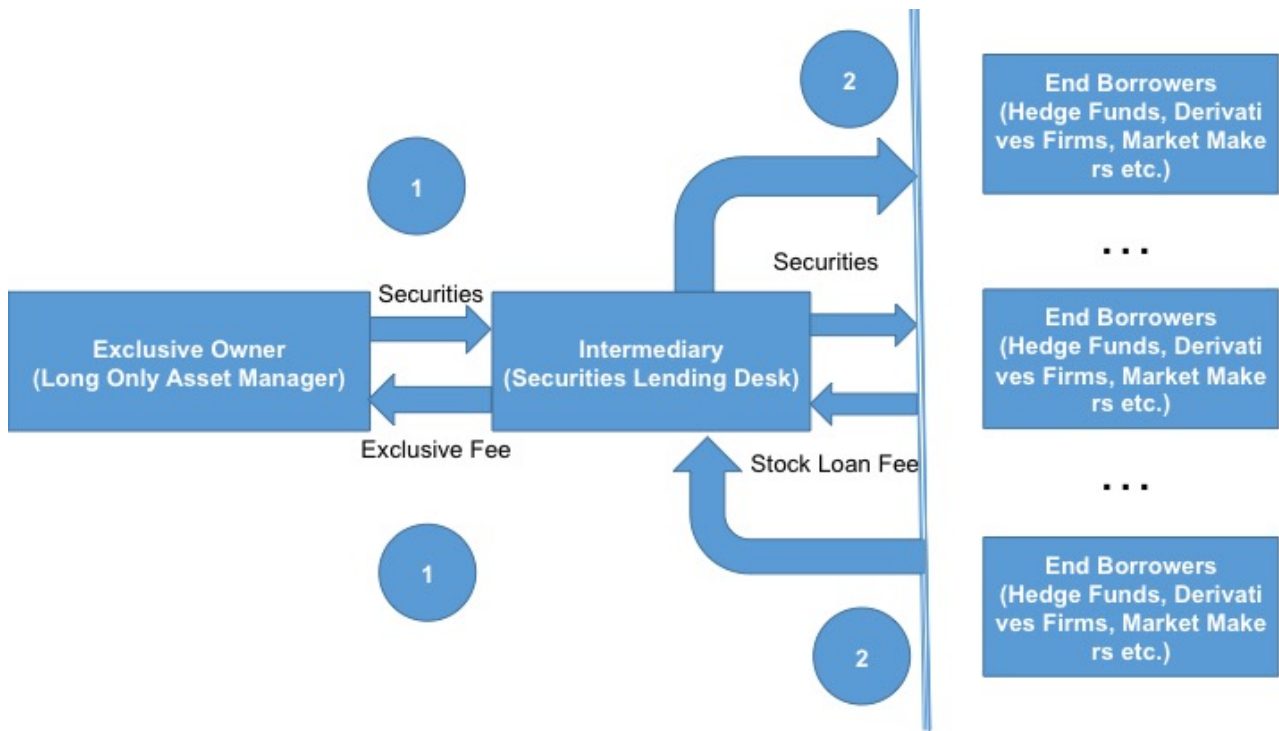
2

End Borrowers (Hedge Funds, Derivatives Firms, Market Makers etc.)

1

Securities

...

Securities

Exclusive Owner (Long Only Asset Manager)

Intermediary (Securities Lending Desk)

End Borrowers (Hedge Funds, Derivatives Firms, Market Makers etc.)

Exclusive Fee

Stock Loan Fee

...

1

End Borrowers (Hedge Funds, Derivatives Firms, Market Makers etc.)

2